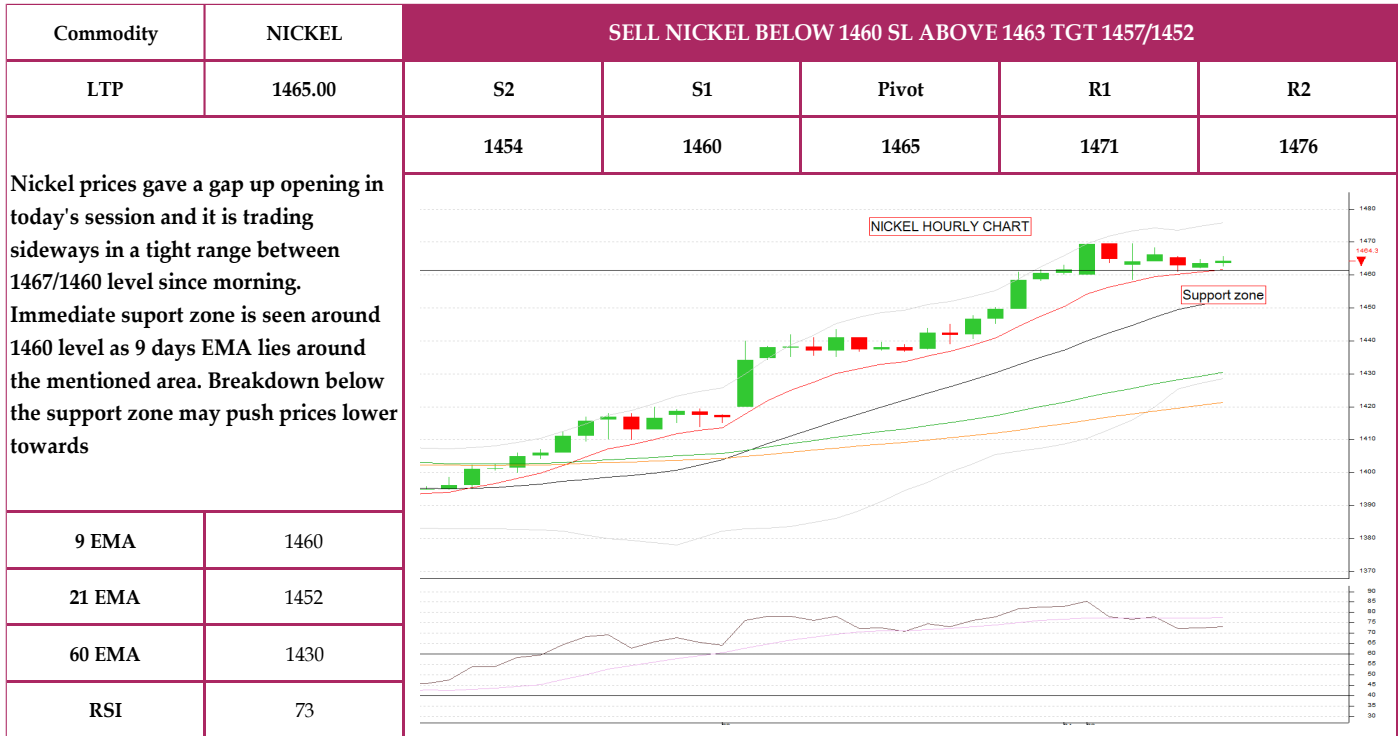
| Commodity | NICKEL | SELL NICKEL BELOW 1460 SL ABOVE 1463 TGT 1457/1452 | | | | |
|---|---|---|---|---|---|---|
| LTP | 1465.00 | S2 | S1 | Pivot | R1 | R2 |
| | | 1454 | 1460 | 1465 | 1471 | 1476 |

Nickel prices gave a gap up opening in today's session and it is trading sideways in a tight range between 1467/1460 level since morning. Immediate suport zone is seen around 1460 level as 9 days EMA lies around the mentioned area. Breakdown below the support zone may push prices lower towards

NICKEL HOURLY CHART

Support zone

1464.3

1480
1470
1460
1450
1440
1430
1420
1410
1400
1390
1380
1370

90
85
80
75
70
65
60
55
50
45
40
35
30

| 9 EMA | 1460 |
|---|---|
| 21 EMA | 1452 |
| 60 EMA | 1430 |
| RSI | 73 |